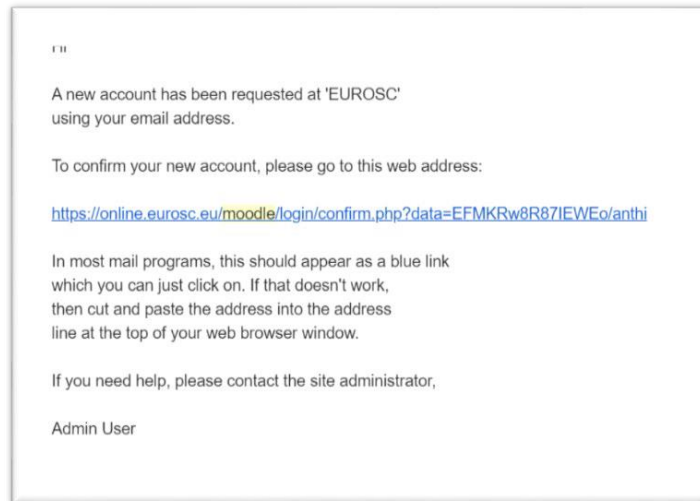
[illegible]

A new account has been requested at 'EUROSC' using your email address.

To confirm your new account, please go to this web address:

https://online.eurosc.eu/moodle/login/confirm.php?data=EFMKRw8R87IEWEo/anthi

In most mail programs, this should appear as a blue link which you can just click on. If that doesn't work, then cut and paste the address into the address line at the top of your web browser window.

If you need help, please contact the site administrator,

Admin User